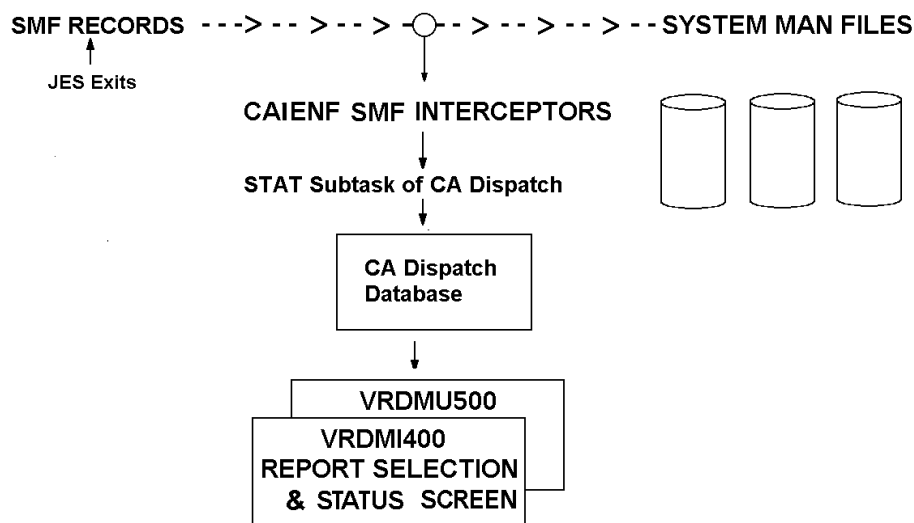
SMF RECORDS - - -> - - > - - > - - > - - > - - > - - SYSTEM MAN FILES

JES Exits

CAIENF SMF INTERCEPTORS

STAT Subtask of CA Dispatch

CA Dispatch Database

VRDMU500

VRDMI400
REPORT SELECTION
& STATUS SCREEN